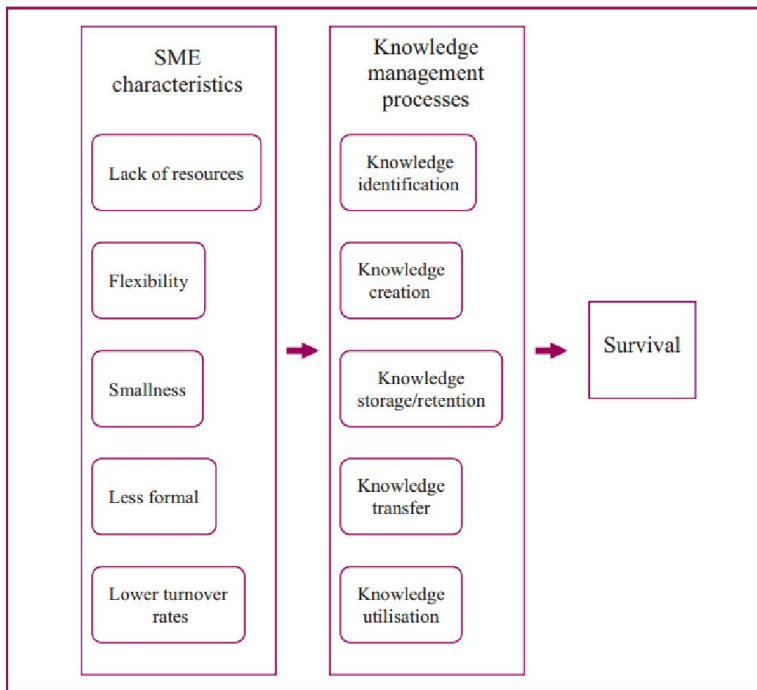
SME characteristics

Lack of resources

Flexibility

Smallness

Less formal

Lower turnover rates

Knowledge management processes

Knowledge identification

Knowledge creation

Knowledge storage/retention

Knowledge transfer

Knowledge utilisation

Survival